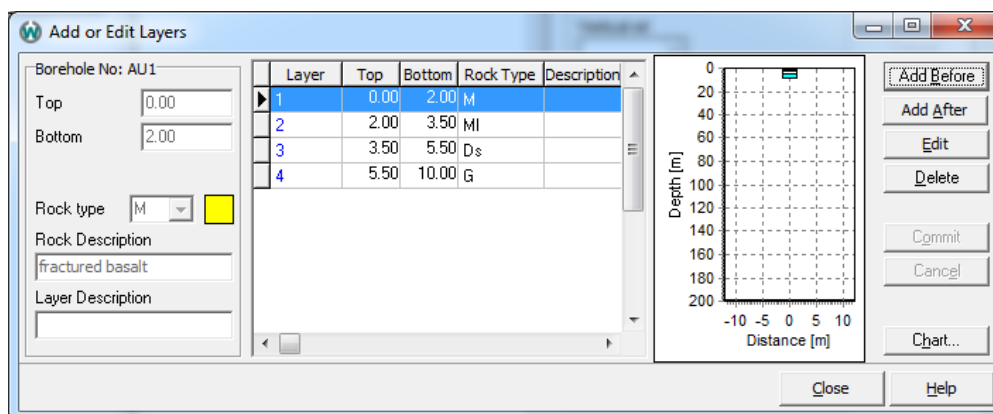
Add or Edit Layers

Borehole No: AU1

Top 0.00

Bottom 2.00

Rock type M

Rock Description

fractured basalt

Layer Description

| Layer | Top | Bottom | Rock Type | Description |
|---|---|---|---|---|
| 1 | 0.00 | 2.00 | M | |
| 2 | 2.00 | 3.50 | MI | |
| 3 | 3.50 | 5.50 | Ds | |
| 4 | 5.50 | 10.00 | G | |

0
20
40
60
80
100
120
140
160
180
200
Depth [m]
-10 -5 0 5 10
Distance [m]

Add Before
Add After
Edit
Delete
Commit
Cancel
Chart...
Close
Help